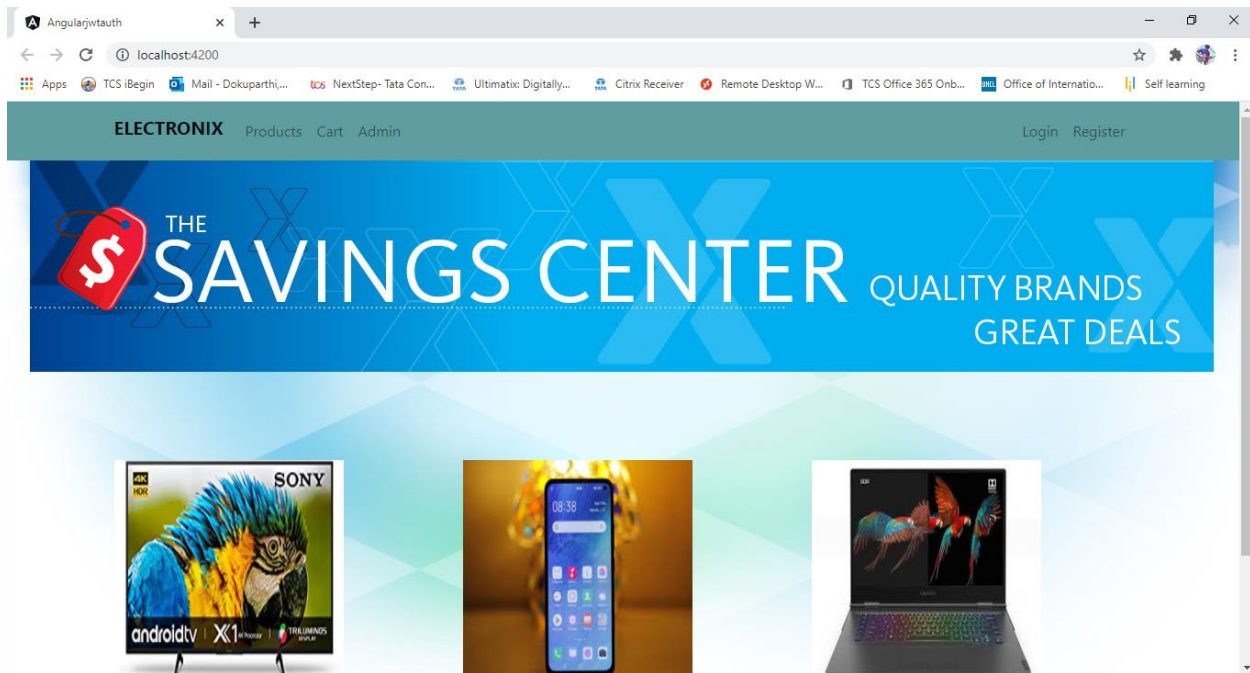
Angularjwtauth × +

localhost:4200

Apps TCS iBegin Mail - Dokuparthi,... tcs NextStep- Tata Con... Ultimatix: Digitally... Citrix Receiver Remote Desktop W... TCS Office 365 Onb... Office of Internatio... Self learning

ELECTRONIX Products Cart Admin Login Register

THE SAVINGS CENTER QUALITY BRANDS GREAT DEALS

4K HDR SONY androidtv X1 TRILUMINOS

08:38